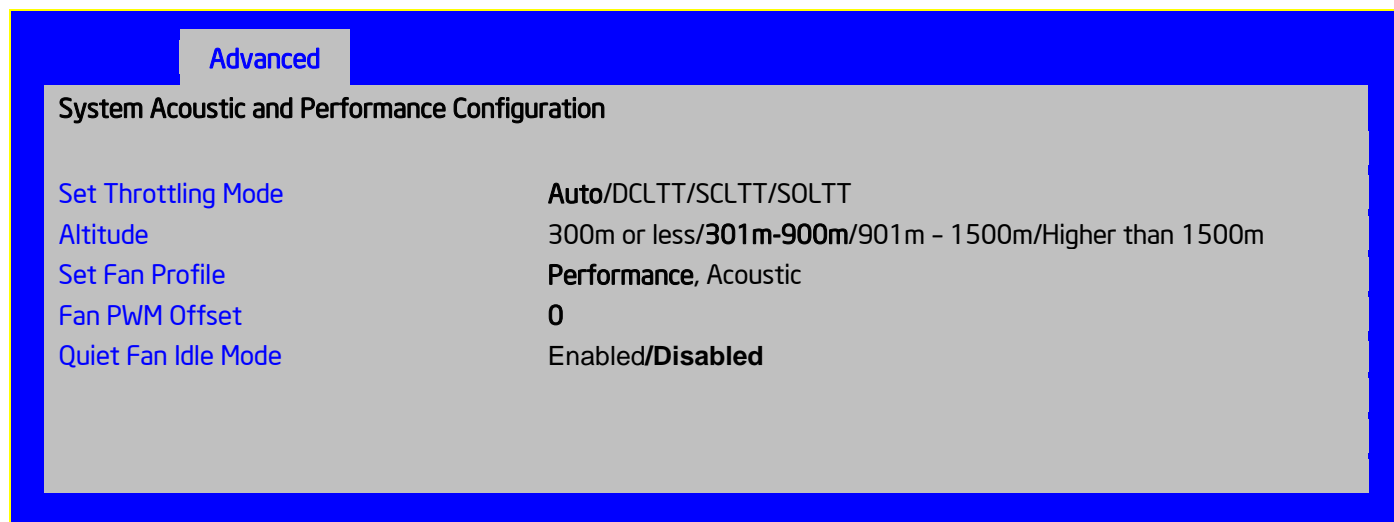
Advanced

System Acoustic and Performance Configuration

| | |
|---|---|
| Set Throttling Mode | Auto/DCLTT/SCLTT/SOLTT |
| Altitude | 300m or less/301m-900m/901m – 1500m/Higher than 1500m |
| Set Fan Profile | Performance, Acoustic |
| Fan PWM Offset | 0 |
| Quiet Fan Idle Mode | Enabled/Disabled |